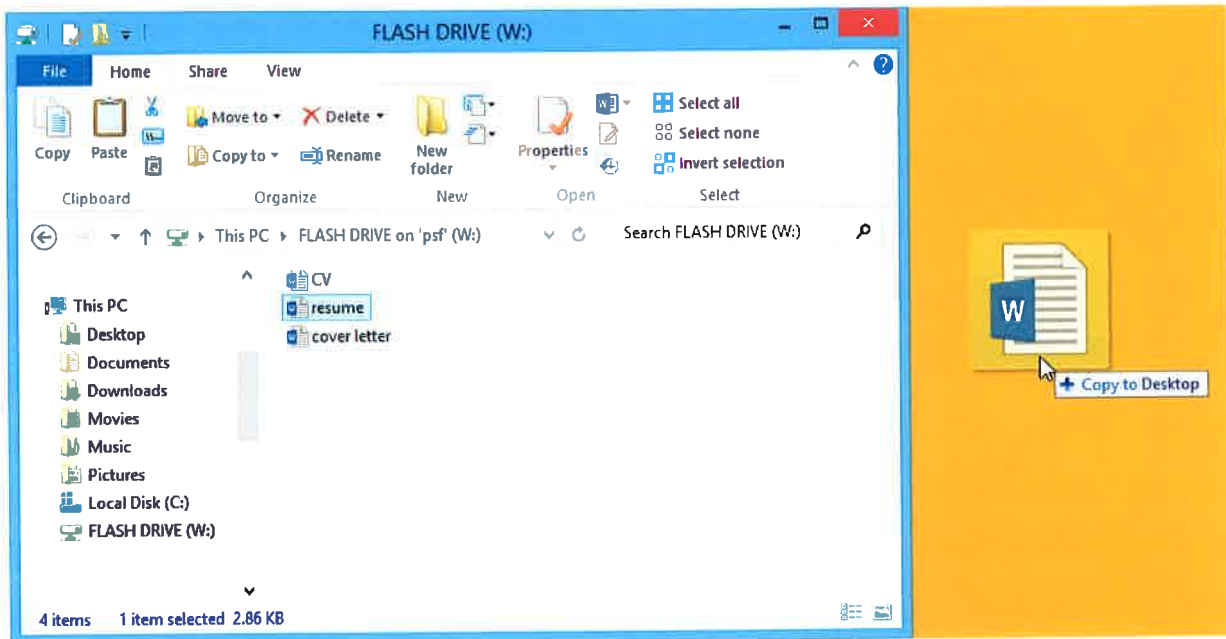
FLASH DRIVE (W:)

File
Home
Share
View

Copy
Paste
Move to
Copy to
Delete
Rename
New folder
Properties
Select all
Select none
Invert selection

Clipboard
Organize
New
Open
Select

This PC ▸ FLASH DRIVE on 'psf' (W:)
Search FLASH DRIVE (W:)

This PC
Desktop
Documents
Downloads
Movies
Music
Pictures
Local Disk (C:)
FLASH DRIVE (W:)

CV
resume
cover letter

4 items
1 item selected 2.86 KB

W
+ Copy to Desktop